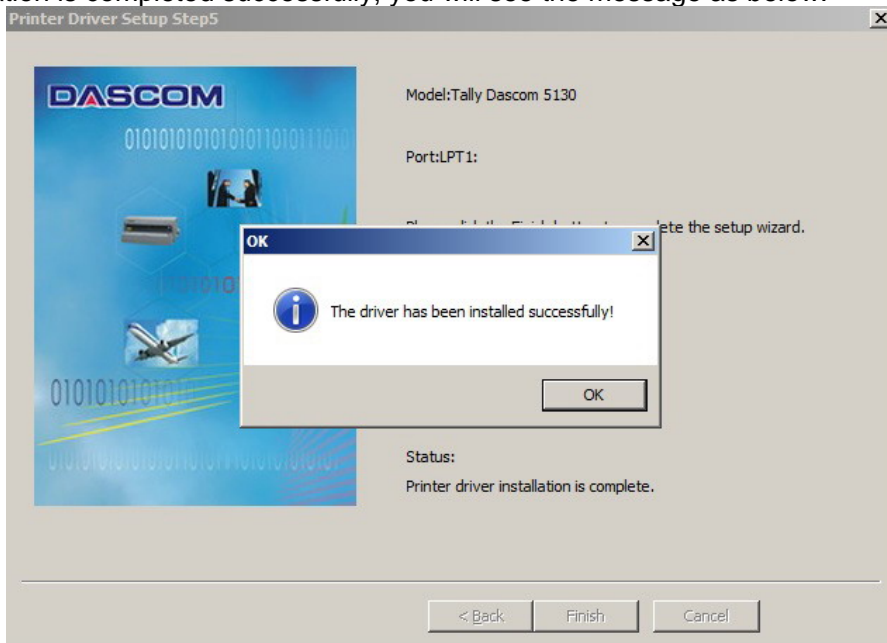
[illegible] is completed successfully, you will see the message as below.

Printer Driver Setup Step5

DASCOM

0101010101010101101011010

01010101010

Model:Tally Dascom 5130

Port:LPT1:

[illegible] ete the setup wizard.

OK

The driver has been installed successfully!

OK

Status:

Printer driver installation is complete.

< Back

Finish

Cancel